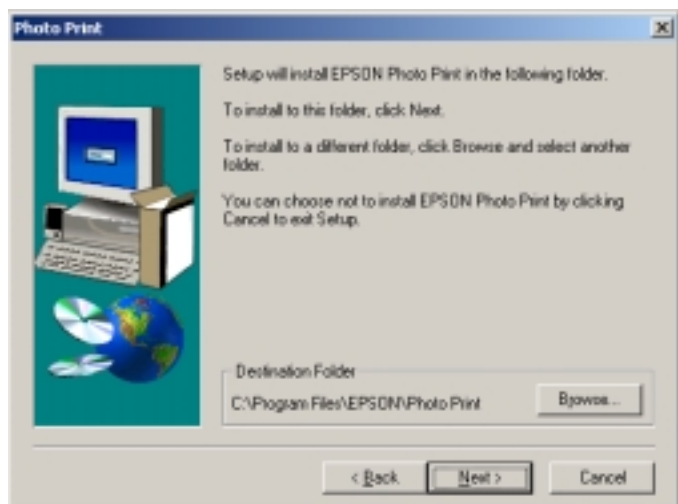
Photo Print

Setup will install EPSON Photo Print in the following folder.

To install to this folder, click Next.

To install to a different folder, click Browse and select another folder.

You can choose not to install EPSON Photo Print by clicking Cancel to exit Setup.

Destination Folder

C:\Program Files\EPSON\Photo Print

Browse...

< Back

Next >

Cancel